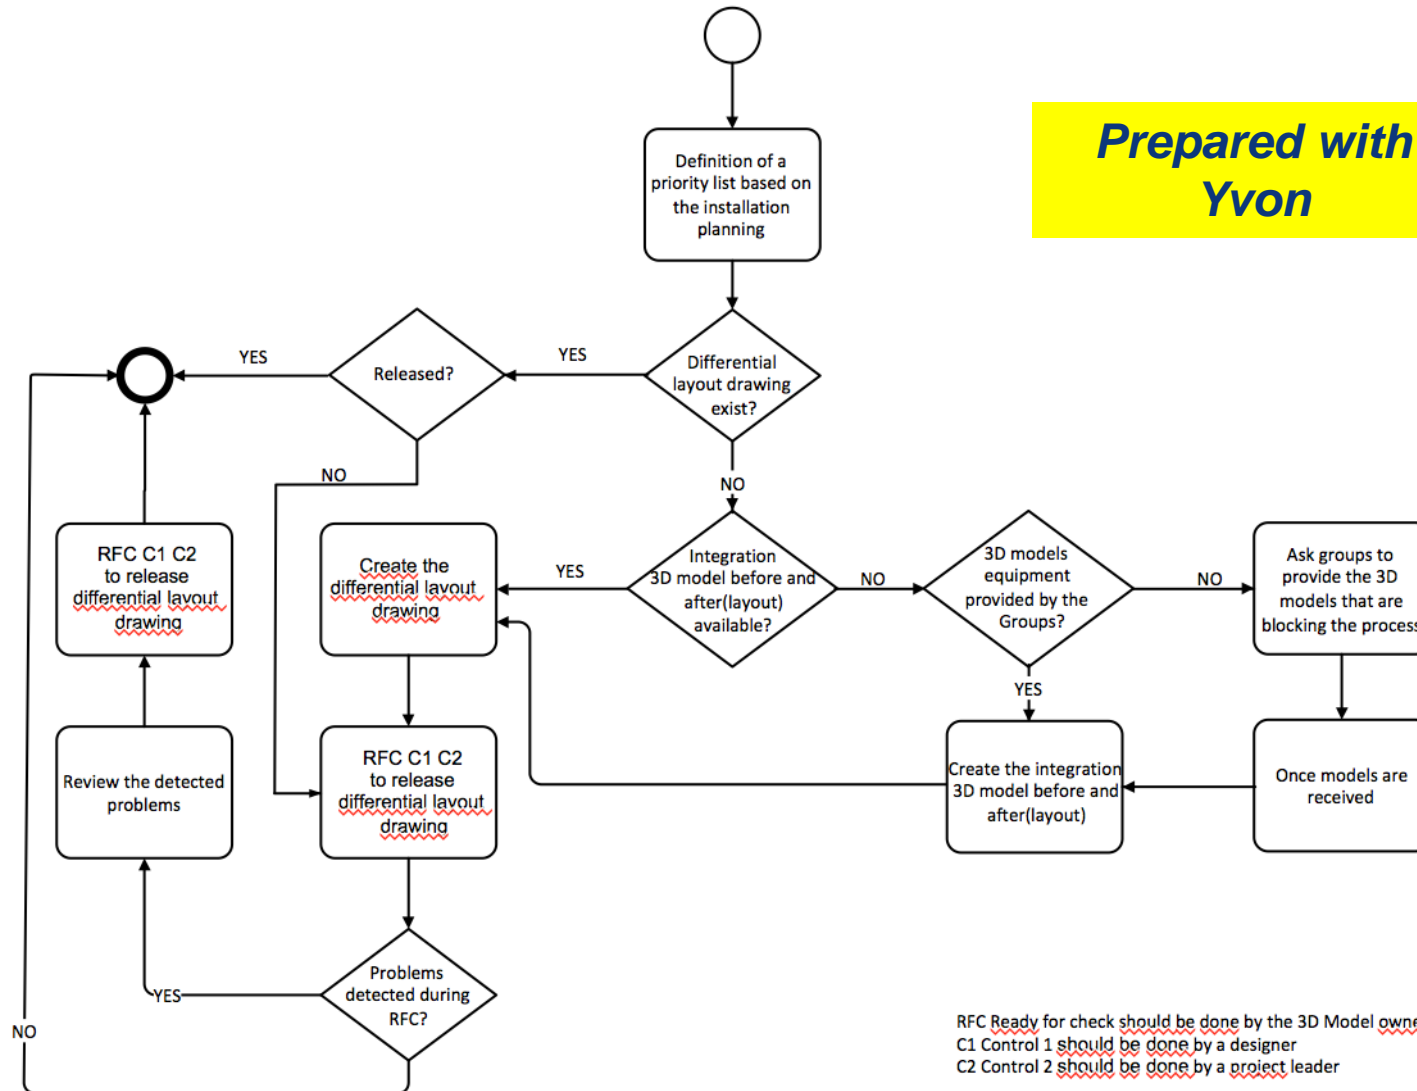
Prepared with Yvon

Definition of a priority list based on the installation planning

Differential layout drawing exist?

YES

Released?

YES

NO

NO

Integration 3D model before and after(layout) available?

YES

Create the differential layout drawing

NO

3D models equipment provided by the Groups?

NO

Ask groups to provide the 3D models that are blocking the process

YES

Create the integration 3D model before and after(layout)

Once models are received

RFC C1 C2 to release differential layout drawing

RFC C1 C2 to release differential layout drawing

Review the detected problems

Problems detected during RFC?

YES

NO

RFC Ready for check should be done by the 3D Model owne
C1 Control 1 should be done by a designer
C2 Control 2 should be done by a project leader